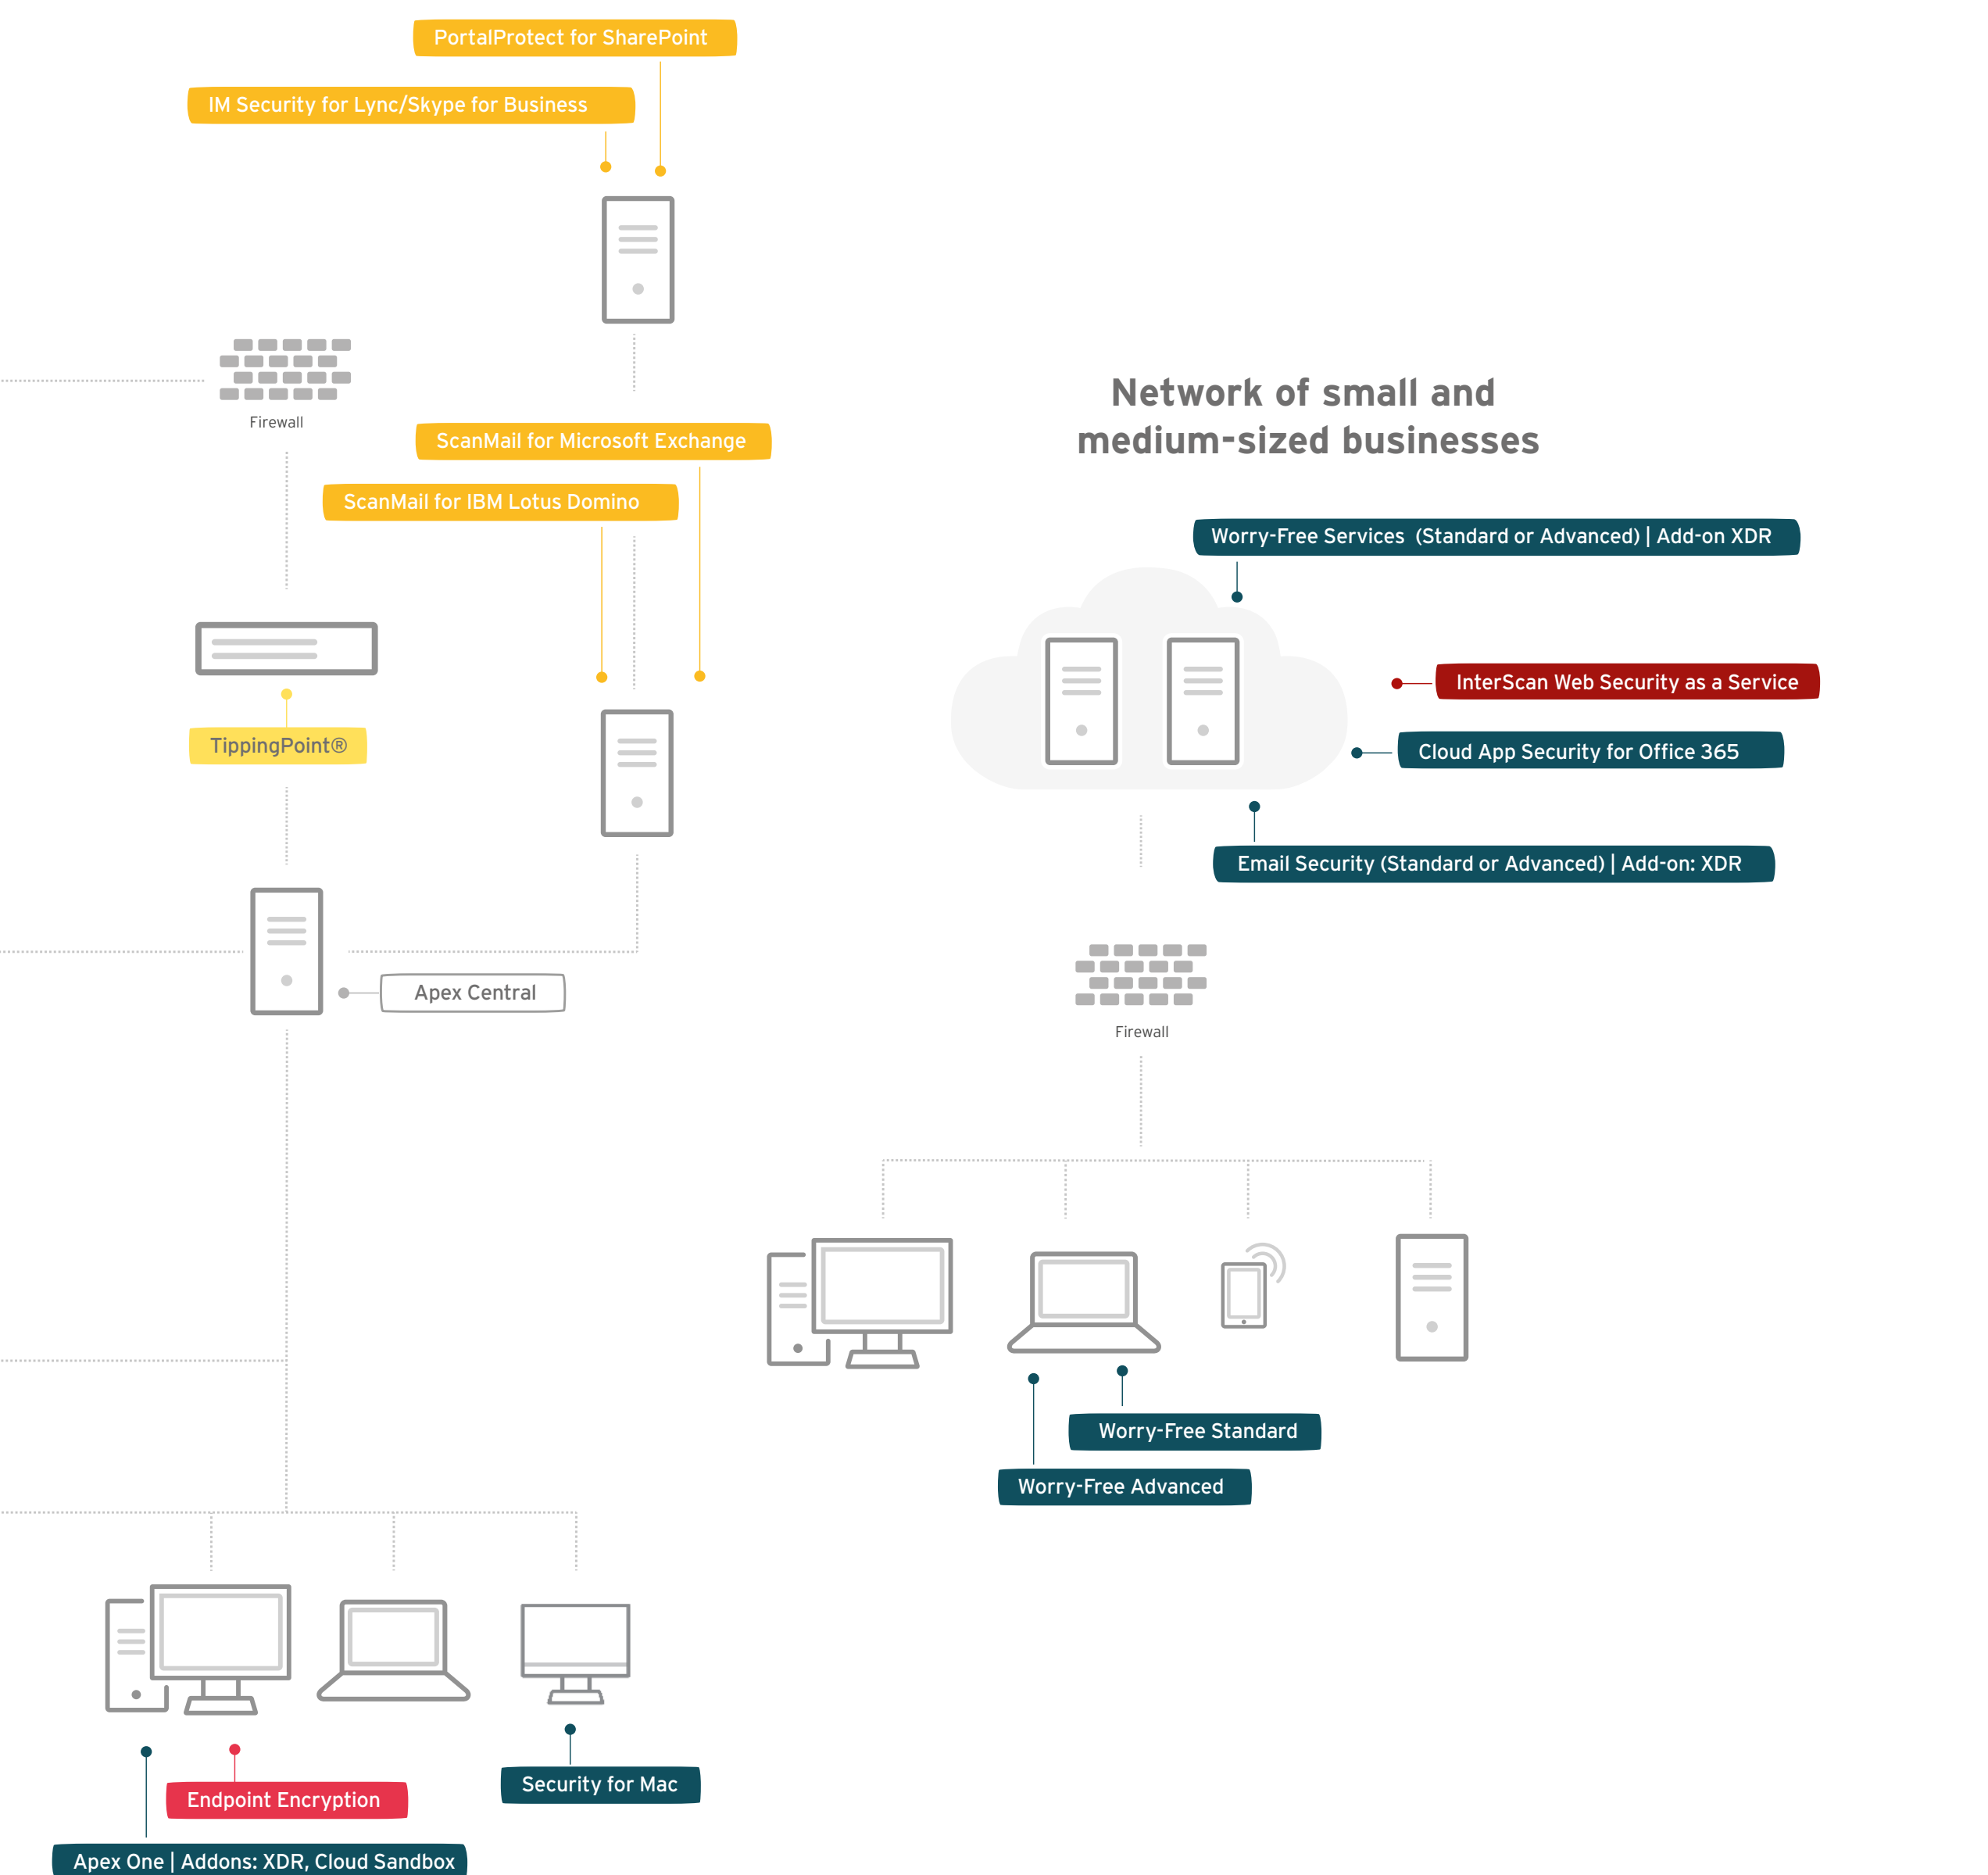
PortalProtect for SharePoint

IM Security for Lync/Skype for Business

Firewall

ScanMail for Microsoft Exchange

ScanMail for IBM Lotus Domino

TippingPoint®

Apex Central

Network of small and medium-sized businesses

Worry-Free Services (Standard or Advanced) | Add-on XDR

InterScan Web Security as a Service

Cloud App Security for Office 365

Email Security (Standard or Advanced) | Add-on: XDR

Firewall

Worry-Free Standard

Worry-Free Advanced

Endpoint Encryption

Security for Mac

Apex One | Addons: XDR, Cloud Sandbox